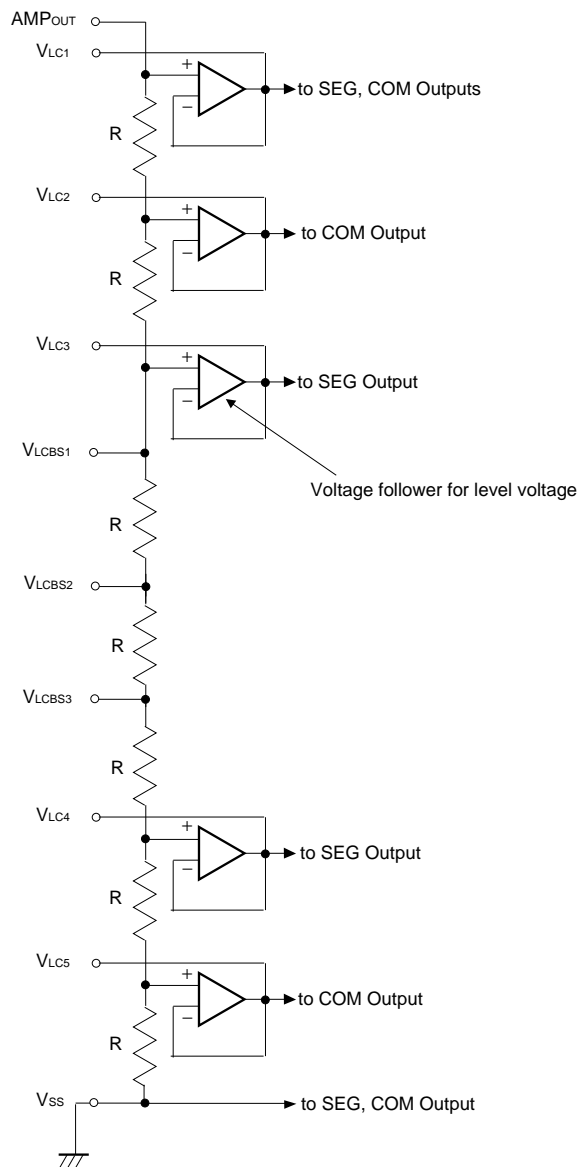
$AMP_{OUT}$

$V_{LC1}$

+

−

to SEG, COM Outputs

R

$V_{LC2}$

+

−

to COM Output

R

$V_{LC3}$

+

−

to SEG Output

$V_{LCBS1}$

Voltage follower for level voltage

R

$V_{LCBS2}$

R

$V_{LCBS3}$

R

$V_{LC4}$

+

−

to SEG Output

R

$V_{LC5}$

+

−

to COM Output

R

$V_{SS}$

to SEG, COM Output